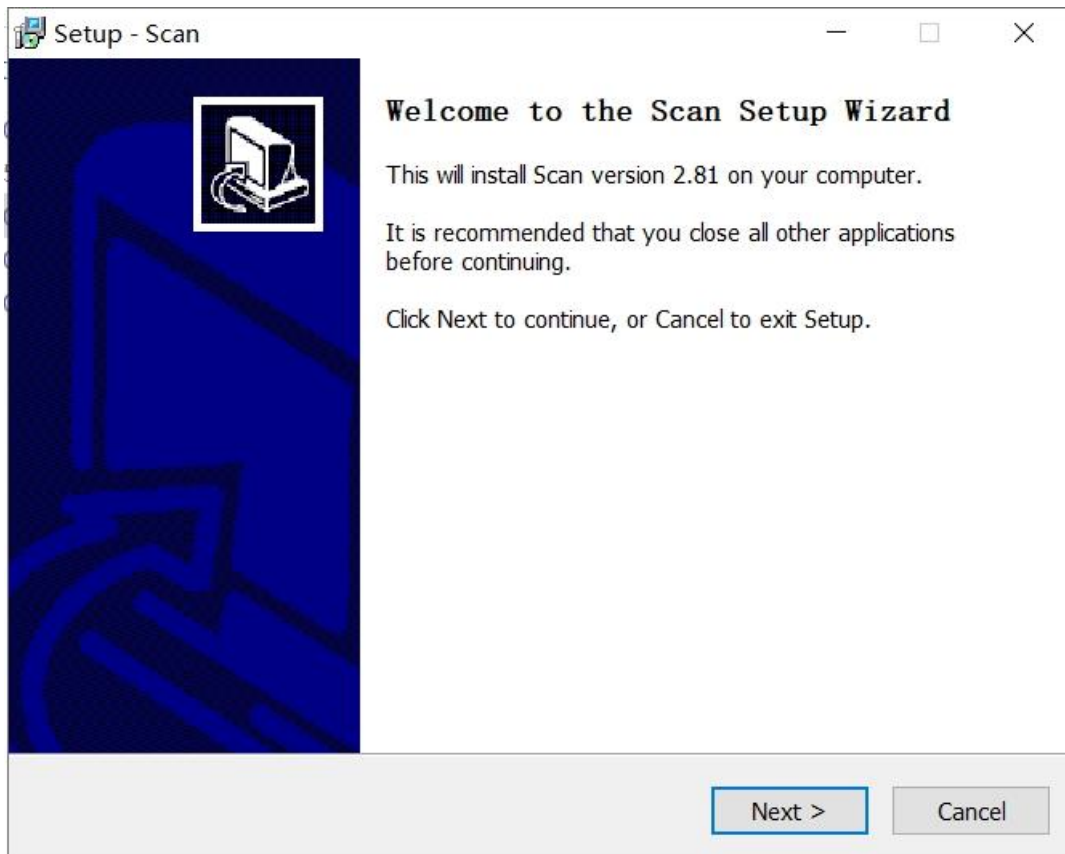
Setup - Scan

Welcome to the Scan Setup Wizard

This will install Scan version 2.81 on your computer.

It is recommended that you close all other applications before continuing.

Click Next to continue, or Cancel to exit Setup.

Next >

Cancel